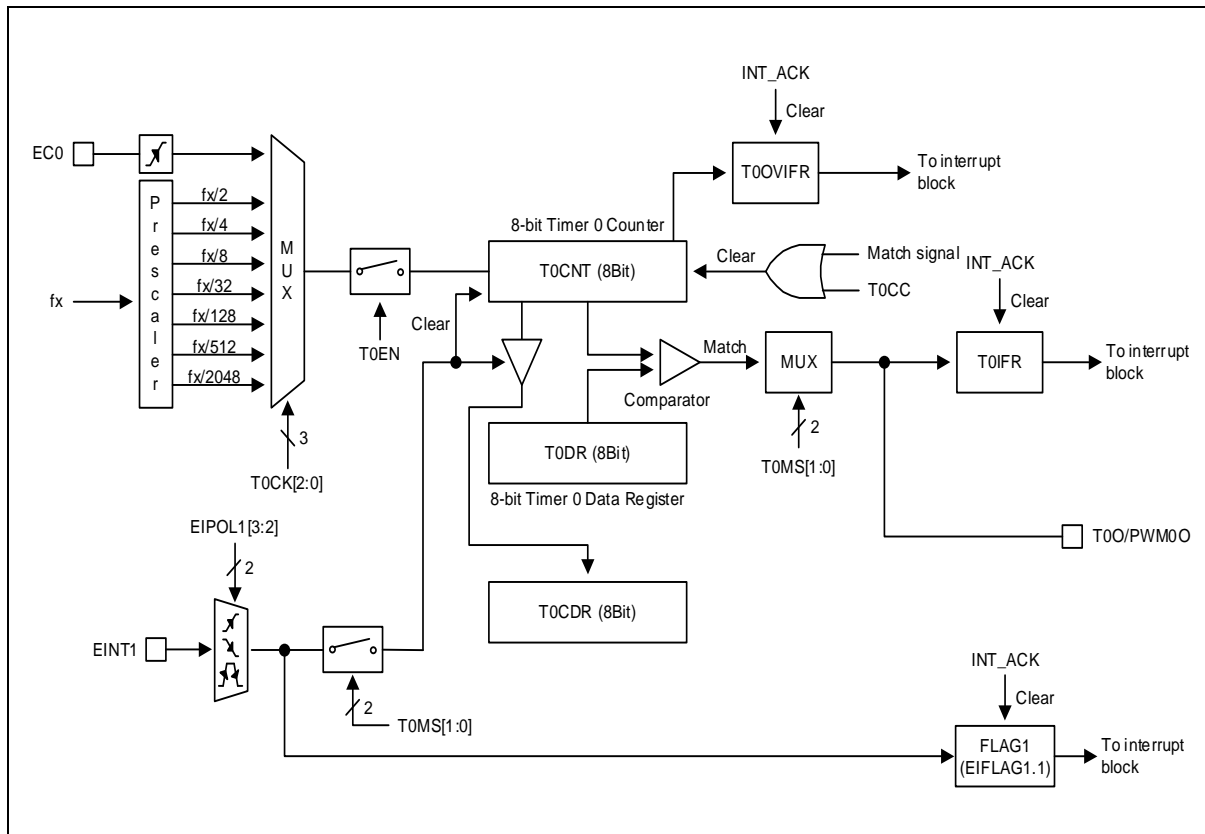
INT_ACK
Clear
EC0
T0OVIFR
To interrupt block
P
r
e
s
c
a
l
e
r
fx/2
fx/4
fx/8
fx/32
fx/128
fx/512
fx/2048
fx
M
U
X
8-bit Timer 0 Counter
T0CNT (8Bit)
Clear
Match signal
T0CC
INT_ACK
Clear
T0EN
Clear
Match
MUX
T0IFR
To interrupt block
Comparator
T0DR (8Bit)
2
T0MS[1:0]
3
T0CK[2:0]
8-bit Timer 0 Data Register
EIPOL1[3:2]
2
T0O/PWM0O
T0CDR (8Bit)
EINT1
2
T0MS[1:0]
INT_ACK
Clear
FLAG1 (EIFLAG1.1)
To interrupt block